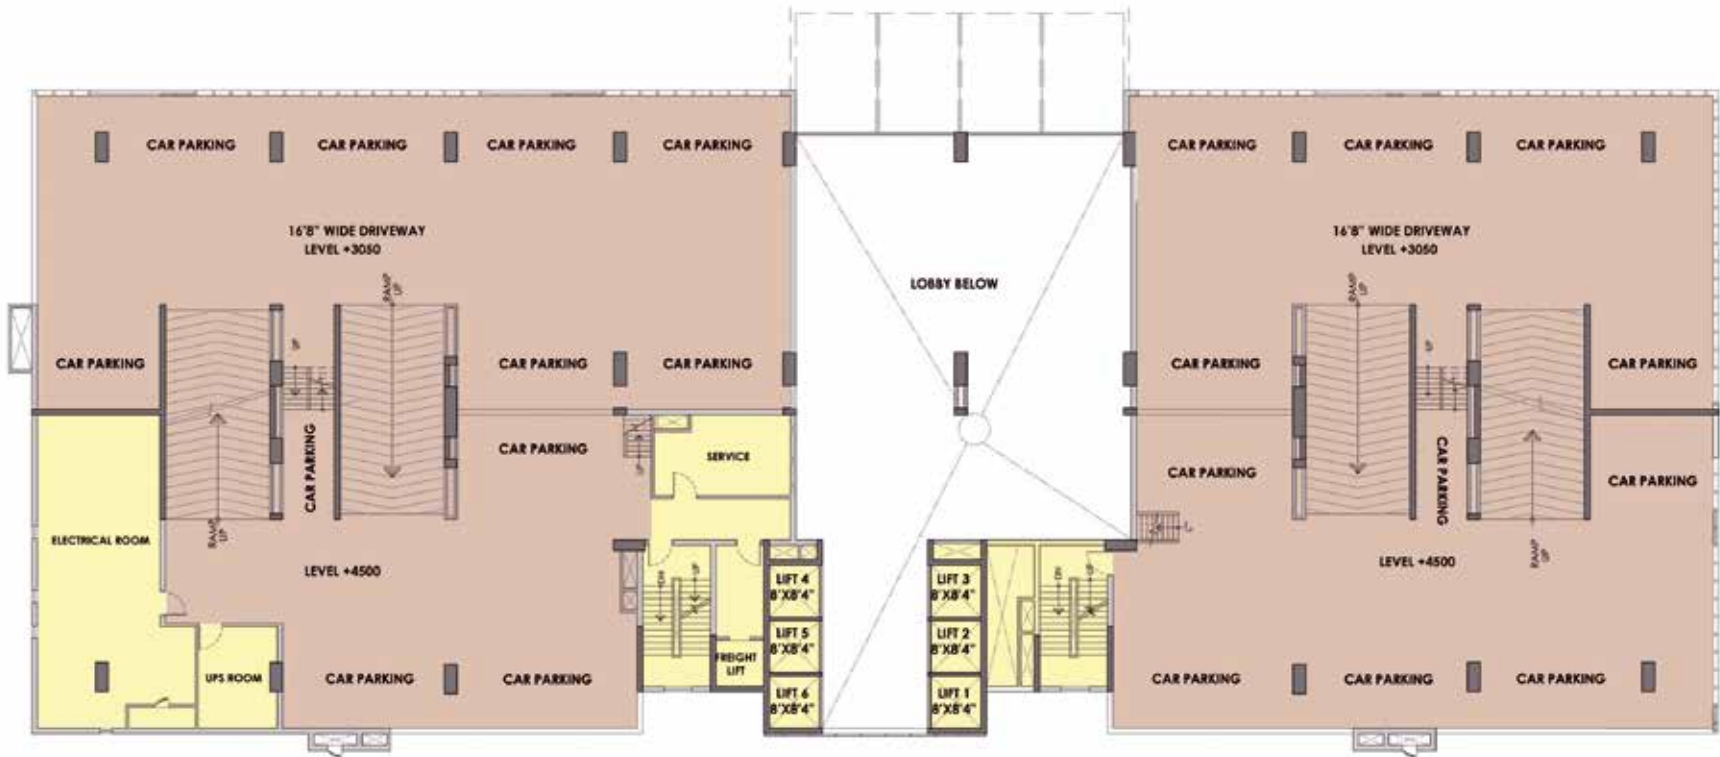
CAR PARKING CAR PARKING CAR PARKING CAR PARKING

16'8" WIDE DRIVEWAY
LEVEL +3050

RAMP UP

CAR PARKING

UP

CAR PARKING CAR PARKING

CAR PARKING

CAR PARKING

SERVICE

ELECTRICAL ROOM

RAMP UP

LEVEL +4500

UPS ROOM

CAR PARKING CAR PARKING

LIFT 4 8'X8'4"

LIFT 5 8'X8'4"

FREIGHT LIFT

LIFT 6 8'X8'4"

LOBBY BELOW

LIFT 3 8'X8'4"

LIFT 2 8'X8'4"

LIFT 1 8'X8'4"

CAR PARKING CAR PARKING CAR PARKING

16'8" WIDE DRIVEWAY
LEVEL +3050

RAMP UP

CAR PARKING CAR PARKING

CAR PARKING CAR PARKING

CAR PARKING

LEVEL +4500

RAMP UP

CAR PARKING CAR PARKING CAR PARKING